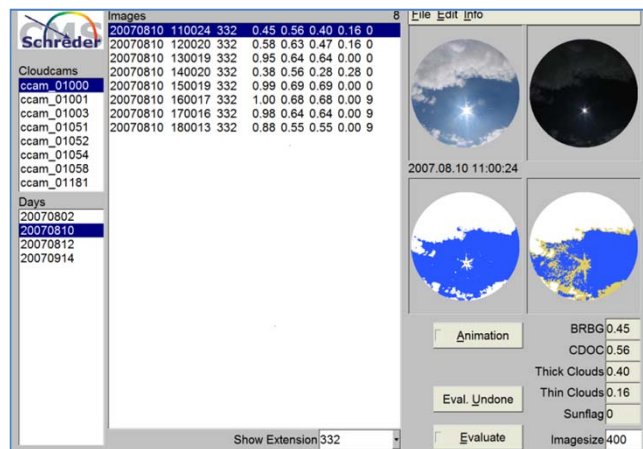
Schreder

Cloudcams
ccam_01000
ccam_01001
ccam_01003
ccam_01051
ccam_01052
ccam_01054
ccam_01058
ccam_01181

Days
20070802
20070810
20070812
20070914

Images 8

| | | | | | | | |
|---|---|---|---|---|---|---|---|
| 20070810 | 110024 | 332 | 0.45 | 0.56 | 0.40 | 0.16 | 0 |
| 20070810 | 120020 | 332 | 0.58 | 0.63 | 0.47 | 0.16 | 0 |
| 20070810 | 130019 | 332 | 0.95 | 0.64 | 0.64 | 0.00 | 0 |
| 20070810 | 140020 | 332 | 0.38 | 0.56 | 0.28 | 0.28 | 0 |
| 20070810 | 150019 | 332 | 0.99 | 0.69 | 0.69 | 0.00 | 0 |
| 20070810 | 160017 | 332 | 1.00 | 0.68 | 0.68 | 0.00 | 9 |
| 20070810 | 170016 | 332 | 0.98 | 0.64 | 0.64 | 0.00 | 9 |
| 20070810 | 180013 | 332 | 0.88 | 0.55 | 0.55 | 0.00 | 9 |

Show Extension 332

File Edit Info

2007.08.10 11:00:24

Animation
Eval. Undone
Evaluate

BRBG 0.45
CDOC 0.56
Thick Clouds 0.40
Thin Clouds 0.16
Sunflag 0
Imagesize 400